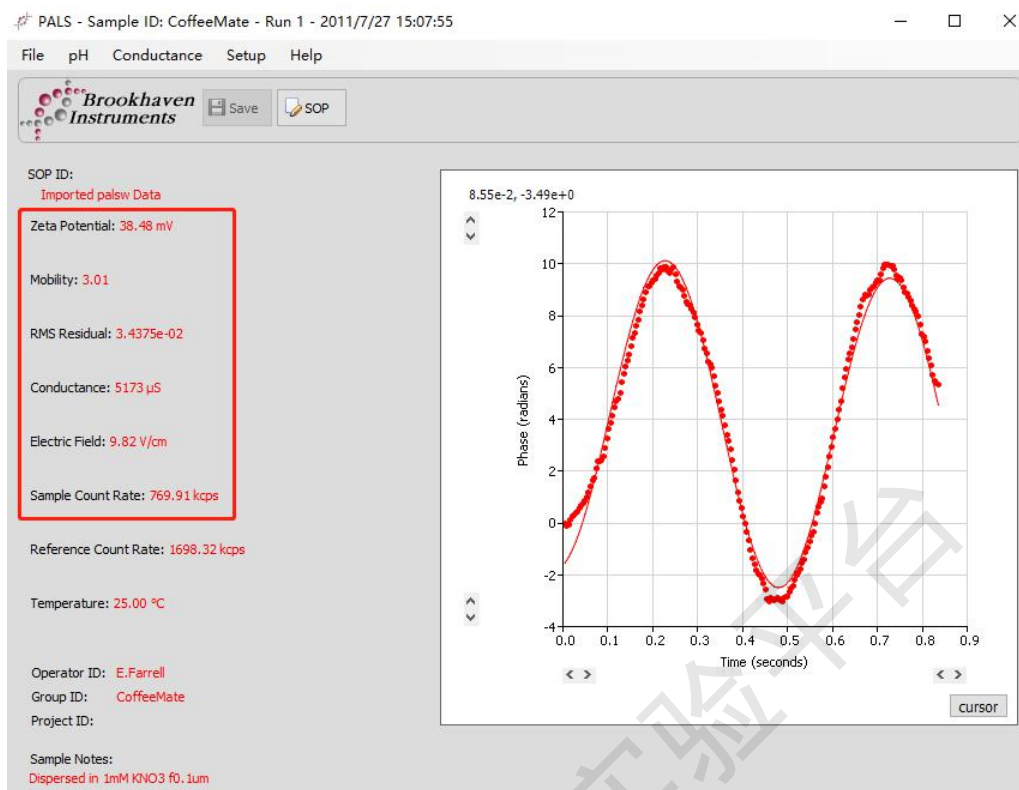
PALS - Sample ID: CoffeeMate - Run 1 - 2011/7/27 15:07:55

File pH Conductance Setup Help

Brookhaven Instruments

Save SOP

SOP ID:
Imported palsw Data

Zeta Potential: 38.48 mV

Mobility: 3.01

RMS Residual: 3.4375e-02

Conductance: 5173 µS

Electric Field: 9.82 V/cm

Sample Count Rate: 769.91 kcps

Reference Count Rate: 1698.32 kcps

Temperature: 25.00 °C

Operator ID: E.Farrell
Group ID: CoffeeMate
Project ID:

Sample Notes:
Dispersed in 1mM KNO3 f0.1um

8.55e-2, -3.49e+0

12
10
8
6
4
2
0
-2
-4

Phase (radians)

0.0 0.1 0.2 0.3 0.4 0.5 0.6 0.7 0.8 0.9
Time (seconds)

cursor